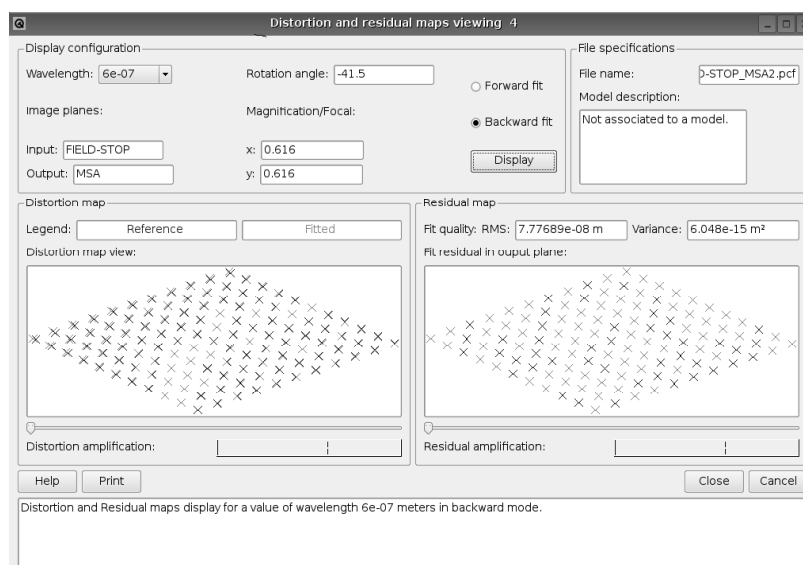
Distortion and residual maps viewing 4

Display configuration

Wavelength: 6e-07

Rotation angle: -41.5

Forward fit

Backward fit

Image planes:

Magnification/Focal:

Input: FIELD-STOP

x: 0.616

Output: MSA

y: 0.616

Display

File specifications

File name: )-STOP_MSA2.pcf

Model description:

Not associated to a model.

Distortion map

Legend: Reference Fitted

Distortion map view:

Distortion amplification:

Residual map

Fit quality: RMS: 7.77689e-08 m Variance: 6.048e-15 m²

Fit residual in ouput plane:

Residual amplification:

Help Print

Close Cancel

Distortion and Residual maps display for a value of wavelength 6e-07 meters in backward mode.